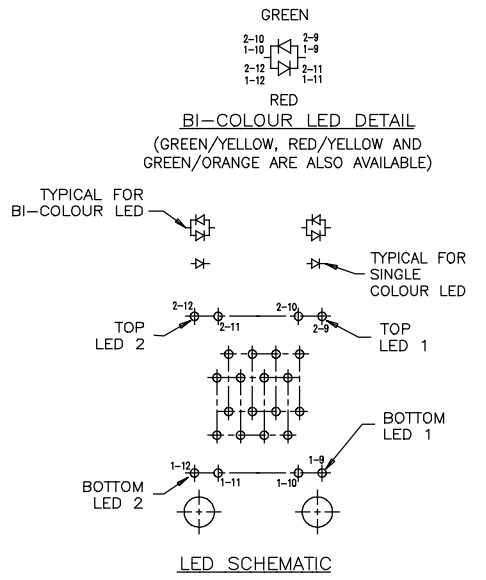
GREEN

2-10
1-10

2-9
1-9

2-12
1-12

2-11
1-11

RED

BI-COLOUR LED DETAIL

(GREEN/YELLOW, RED/YELLOW AND GREEN/ORANGE ARE ALSO AVAILABLE)

TYPICAL FOR BI-COLOUR LED

TYPICAL FOR SINGLE COLOUR LED

2-12

2-11

2-10

2-9

TOP LED 2

TOP LED 1

BOTTOM LED 1

1-12

1-11

1-10

1-9

BOTTOM LED 2

LED SCHEMATIC